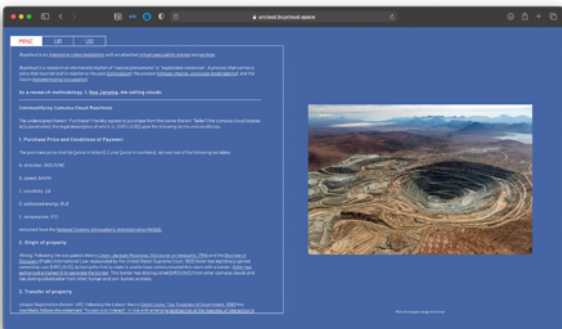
uncloud.buycloud.space

MINE | UR | US

Buycloud is an interactive video installation with an attached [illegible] and archive.

Buycloud is a research on the transformation of "natural phenomena" in "exploitable resources". A process that carries a story that must be told in relation to the past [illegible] the present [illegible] and the future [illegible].

As a research methodology, I, New Jersona, Am selling clouds.

Commodifying Cumulus Cloud Pacificans

The undersigned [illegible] "Purchaser" hereby agrees to purchase from the owner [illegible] "Seller" the cumulus cloud located at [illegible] the legal description of which is: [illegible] upon the following terms and conditions:

1. Purchase Price and Conditions of Payment

The purchase price shall be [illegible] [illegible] the rest per of the following variables

A. direction: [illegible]

B. speed: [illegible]

C. cloudiness: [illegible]

D. estimated energy: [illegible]

E. temperature: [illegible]

extracted from the National Oceanic Atmospheric Administration (NOAA).

2. Origin of property

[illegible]

3. Transfer of property

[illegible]

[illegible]